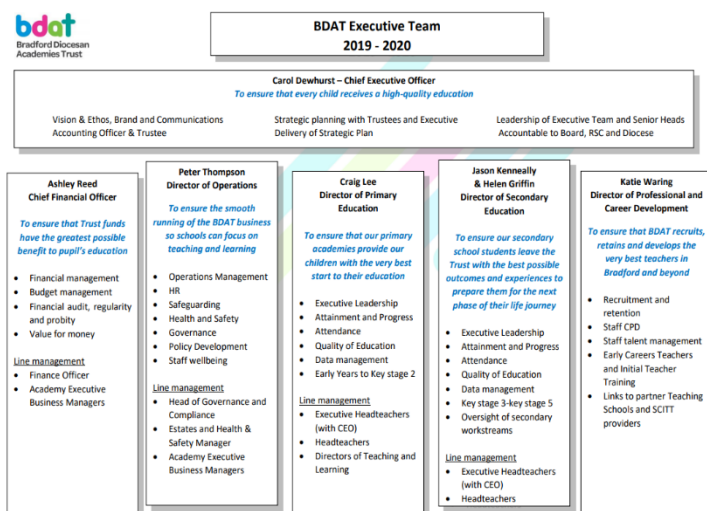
bdat
Bradford Diocesan Academies Trust

BDAT Executive Team
2019 - 2020

Carol Dewhurst – Chief Executive Officer
To ensure that every child receives a high-quality education

Vision & Ethos, Brand and Communications
Accounting Officer & Trustee

Strategic planning with Trustees and Executive
Delivery of Strategic Plan

Leadership of Executive Team and Senior Heads
Accountable to Board, RSC and Diocese

Ashley Reed
Chief Financial Officer

To ensure that Trust funds have the greatest possible benefit to pupil's education

- Financial management
- Budget management
- Financial audit, regularity and probity
- Value for money

Line management
- Finance Officer
- Academy Executive Business Managers

Peter Thompson
Director of Operations

To ensure the smooth running of the BDAT business so schools can focus on teaching and learning

- Operations Management
- HR
- Safeguarding
- Health and Safety
- Governance
- Policy Development
- Staff wellbeing

Line management
- Head of Governance and Compliance
- Estates and Health & Safety Manager
- Academy Executive Business Managers

Craig Lee
Director of Primary Education

To ensure that our primary academies provide our children with the very best start to their education

- Executive Leadership
- Attainment and Progress
- Attendance
- Quality of Education
- Data management
- Early Years to Key stage 2

Line management
- Executive Headteachers (with CEO)
- Headteachers
- Directors of Teaching and Learning

Jason Kenneally & Helen Griffin
Director of Secondary Education

To ensure our secondary school students leave the Trust with the best possible outcomes and experiences to prepare them for the next phase of their life journey

- Executive Leadership
- Attainment and Progress
- Attendance
- Quality of Education
- Data management
- Key stage 3-key stage 5
- Oversight of secondary workstreams

Line management
- Executive Headteachers (with CEO)
- Headteachers

Katie Waring
Director of Professional and Career Development

To ensure that BDAT recruits, retains and develops the very best teachers in Bradford and beyond

- Recruitment and retention
- Staff CPD
- Staff talent management
- Early Careers Teachers and Initial Teacher Training
- Links to partner Teaching Schools and SCITT providers